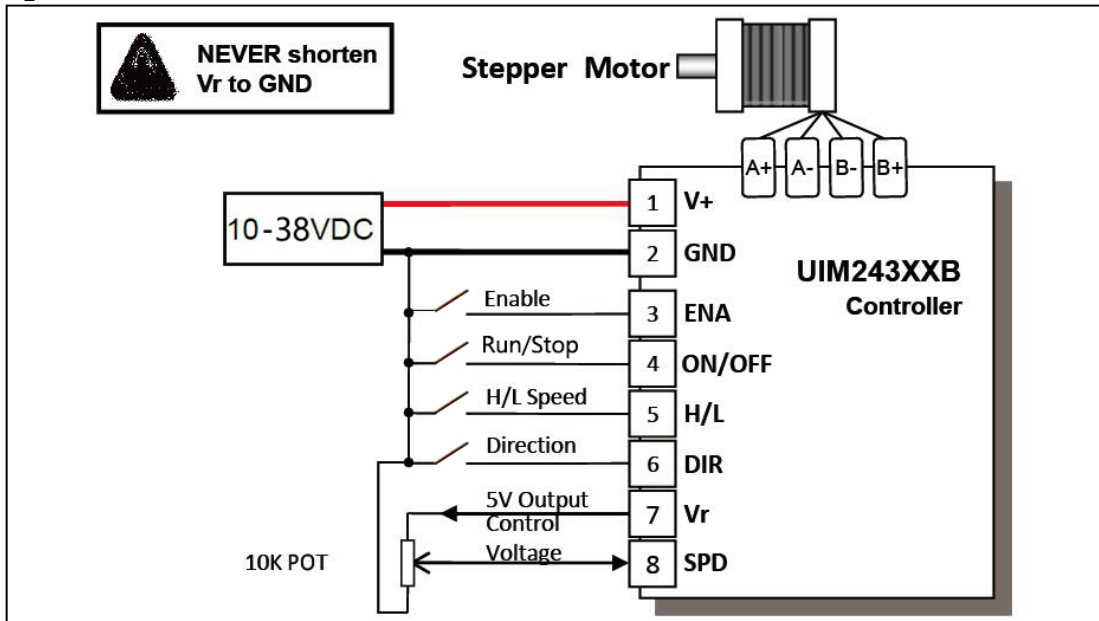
NEVER shorten Vr to GND

Stepper Motor

A+ A- B- B+

10-38VDC

1 V+
2 GND
3 ENA
4 ON/OFF
5 H/L
6 DIR
7 Vr
8 SPD

UIM243XXB
Controller

Enable
Run/Stop
H/L Speed
Direction
5V Output
Control
Voltage

10K POT